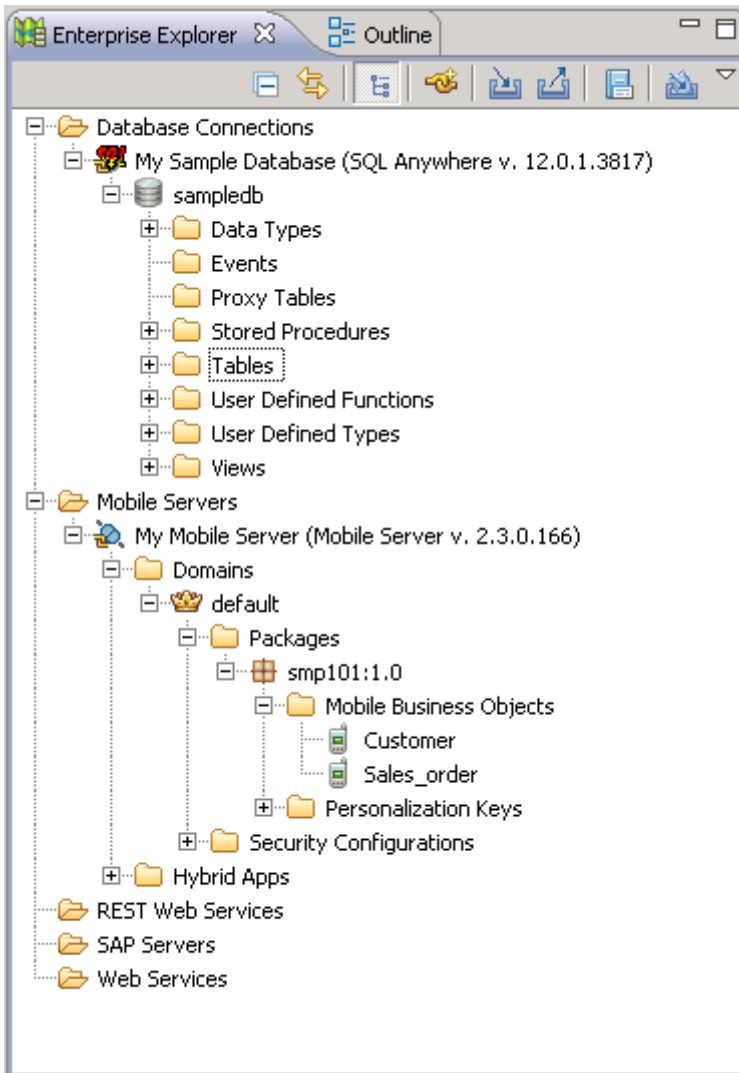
Enterprise Explorer ☒ Outline

Database Connections
My Sample Database (SQL Anywhere v. 12.0.1.3817)
sampledb
Data Types
Events
Proxy Tables
Stored Procedures
Tables
User Defined Functions
User Defined Types
Views
Mobile Servers
My Mobile Server (Mobile Server v. 2.3.0.166)
Domains
default
Packages
smp101:1.0
Mobile Business Objects
Customer
Sales_order
Personalization Keys
Security Configurations
Hybrid Apps
REST Web Services
SAP Servers
Web Services